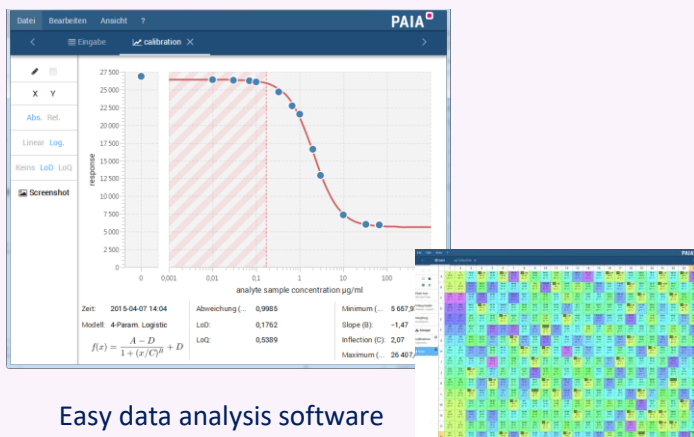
Datei Bearbeiten Ansicht ?

PAIA

Eingabe calibration

X Y

Abs. Rel.

Linear Log.

Keins LoD LoQ

Screenshot

27 500
25 000
22 500
20 000
17 500
15 000
12 500
10 000
7 500
5 000
2 500
0

response

0 0,001 0,01 0,1 1 10 100

analyte sample concentration µg/ml

Zeit: 2015-04-07 14:04
Modell: 4-Param. Logistic

$f(x) = \frac{A - D}{1 + (x/C)^B} + D$

Abweichung (... 0,9985
LoD: 0,1762
LoQ: 0,5389

Minimum (... 5 657,9
Slope (B): -1,47
Inflection (C): 2,07
Maximum (... 26 407,

PAIA

Easy data analysis software